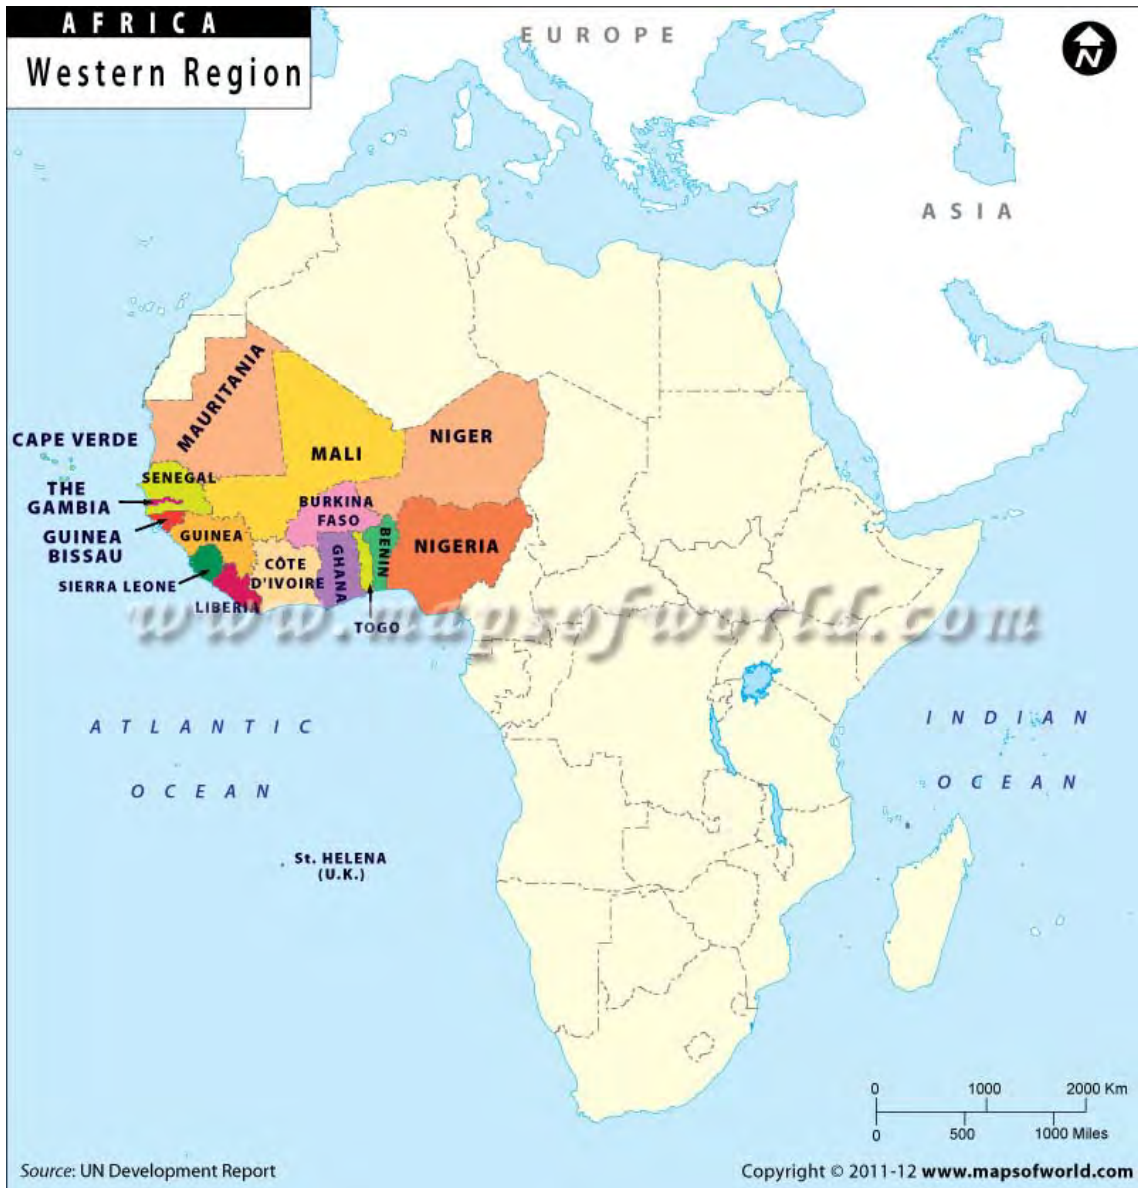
AFRICA
Western Region

EUROPE

N

ASIA

MAURITANIA

MALI

NIGER

CAPE VERDE

SENEGAL

THE GAMBIA

GUINEA BISSAU

GUINEA

BURKINA FASO

BENIN

NIGERIA

SIERRA LEONE

CÔTE D'IVOIRE

GHANA

LIBERIA

TOGO

www.mapsofworld.com

ATLANTIC

OCEAN

INDIAN

OCEAN

St. HELENA (U.K.)

0 1000 2000 Km
0 500 1000 Miles

Source: UN Development Report

Copyright © 2011-12 www.mapsofworld.com